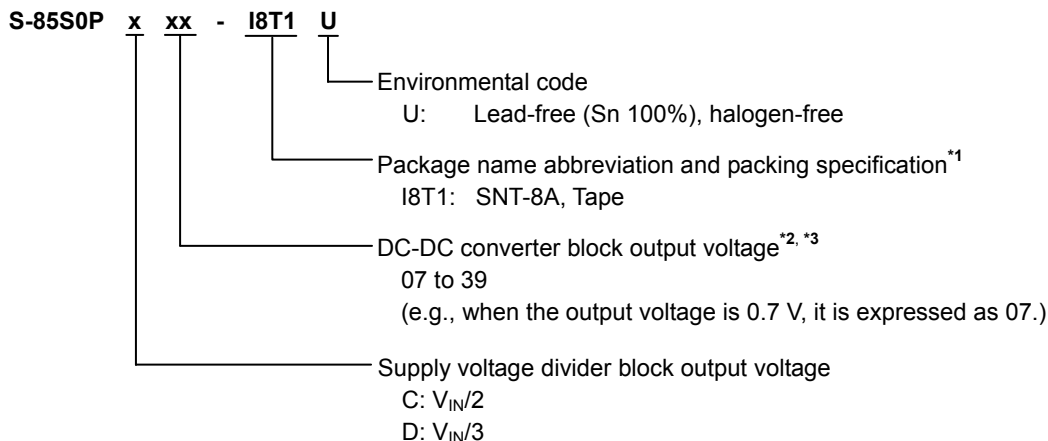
S-85S0P x xx - I8T1 U

Environmental code
U: Lead-free (Sn 100%), halogen-free

Package name abbreviation and packing specification$^{*1}$
I8T1: SNT-8A, Tape

DC-DC converter block output voltage$^{*2, *3}$
07 to 39
(e.g., when the output voltage is 0.7 V, it is expressed as 07.)

Supply voltage divider block output voltage
C: $V_{IN}/2$
D: $V_{IN}/3$